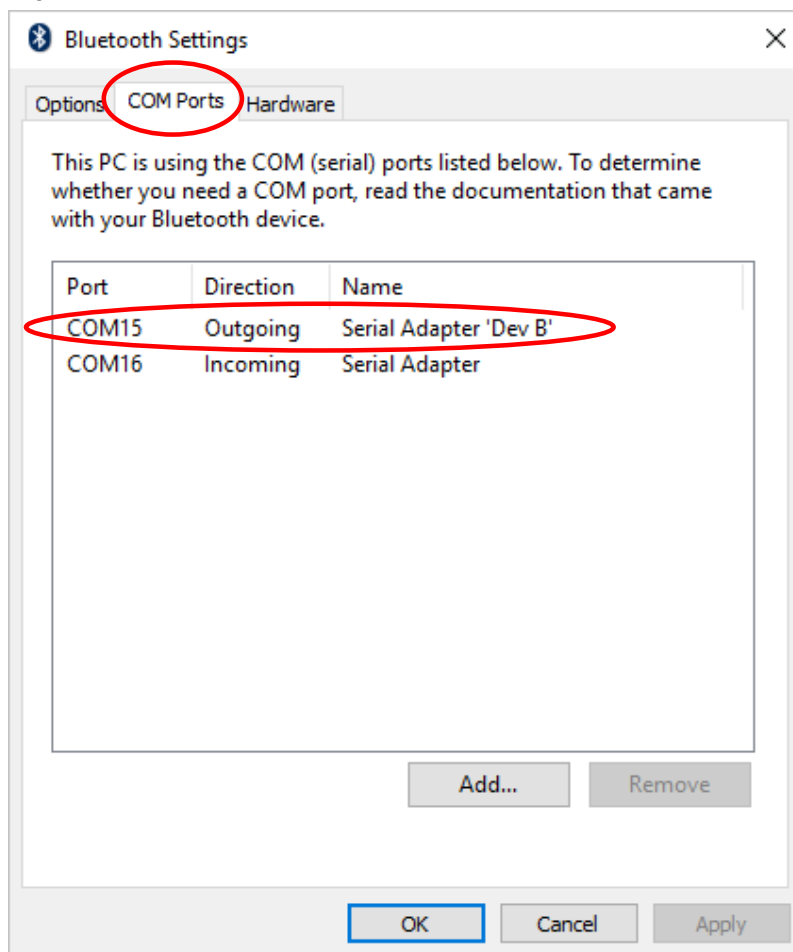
Bluetooth Settings

Options COM Ports Hardware

This PC is using the COM (serial) ports listed below. To determine whether you need a COM port, read the documentation that came with your Bluetooth device.

| Port | Direction | Name |
|---|---|---|
| COM15 | Outgoing | Serial Adapter 'Dev B' |
| COM16 | Incoming | Serial Adapter |

Add... Remove

OK Cancel Apply